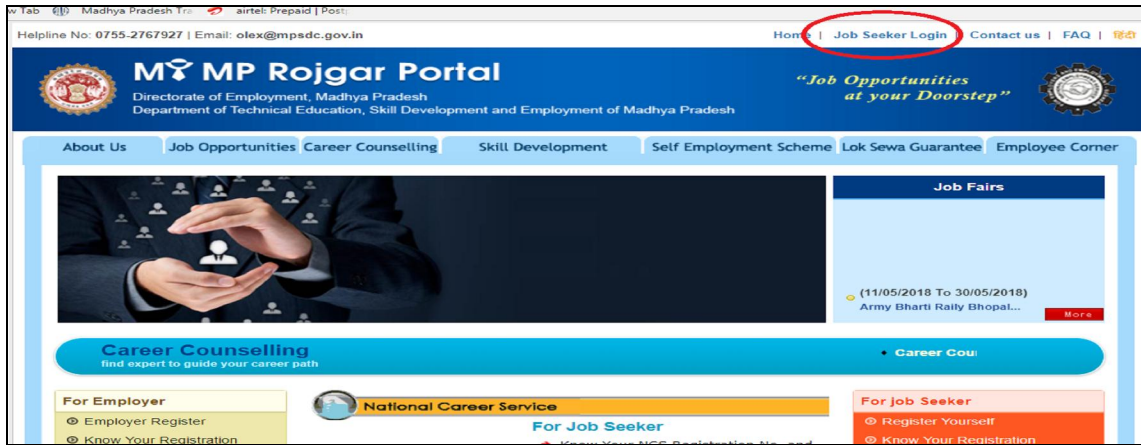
w Tab Madhya Pradesh Tra airtel: Prepaid | Post

Helpline No: 0755-2767927 | Email: olex@mpsdc.gov.in

Home | Job Seeker Login | Contact us | FAQ | हिंदी

MY MP Rojgar Portal

Directorate of Employment, Madhya Pradesh
Department of Technical Education, Skill Development and Employment of Madhya Pradesh

"Job Opportunities at your Doorstep"

About Us | Job Opportunities | Career Counselling | Skill Development | Self Employment Scheme | Lok Sewa Guarantee | Employee Corner

Job Fairs

(11/05/2018 To 30/05/2018)
Army Bharti Raily Bhopal...

More

Career Counselling
find expert to guide your career path

Career Cou

For Employer
Employer Register
Know Your Registration

National Career Service

For Job Seeker

Know Your NCS Registration No. and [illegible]

For job Seeker
Register Yourself
Know Your Registration